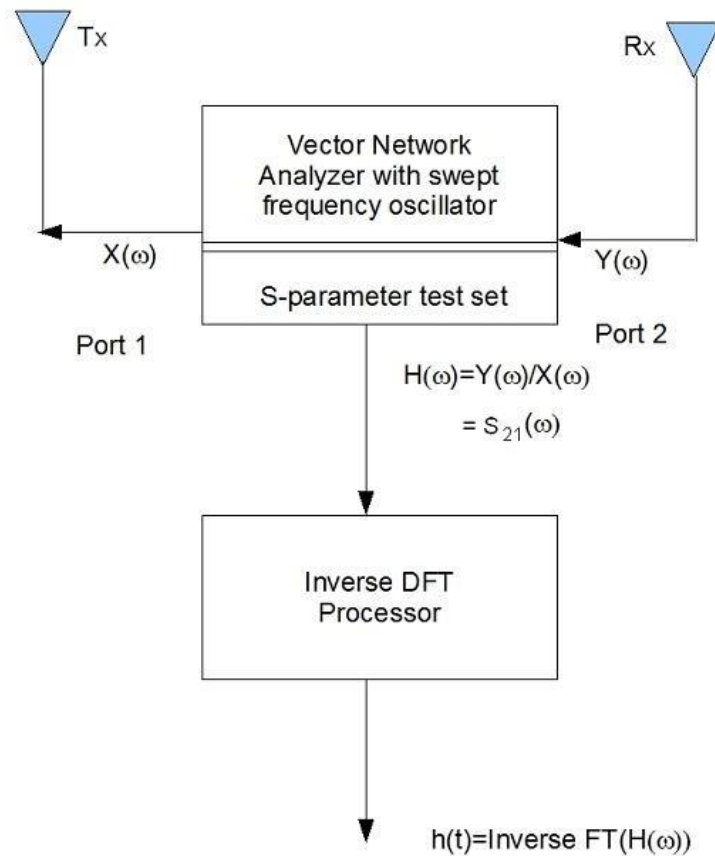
Tx

Rx

Vector Network Analyzer with swept frequency oscillator

$X(\omega)$

$Y(\omega)$

S-parameter test set

Port 1

Port 2

$H(\omega)=Y(\omega)/X(\omega)$

$= S_{21}(\omega)$

Inverse DFT Processor

$h(t)$=Inverse FT($H(\omega)$)